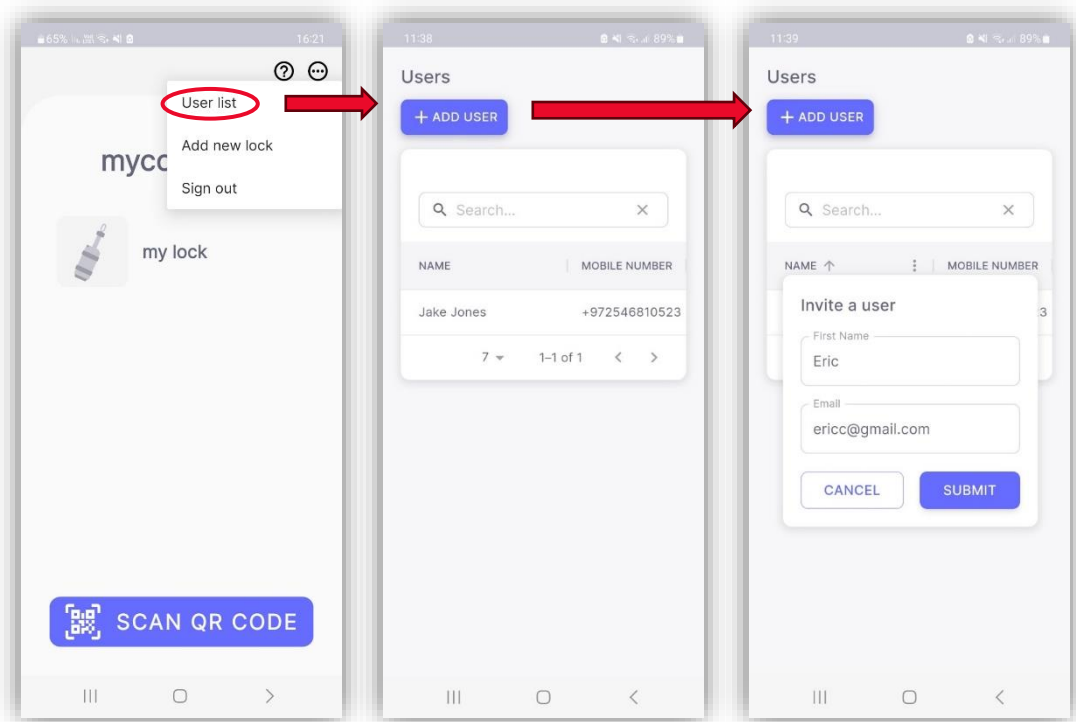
65% 16:21

User list

Add new lock

Sign out

myco

my lock

SCAN QR CODE

11:38 89%

Users

+ ADD USER

Search...

| NAME | MOBILE NUMBER |
|---|---|
| Jake Jones | +972546810523 |

7 1–1 of 1

11:39 89%

Users

+ ADD USER

Search...

NAME MOBILE NUMBER

Invite a user

First Name

Eric

Email

ericc@gmail.com

CANCEL

SUBMIT